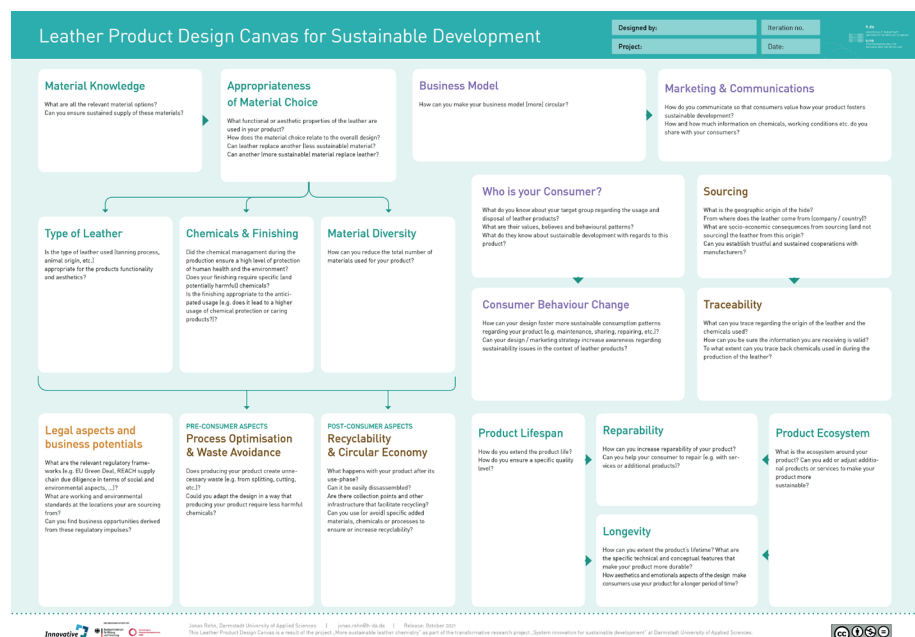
Leather Product Design Canvas for Sustainable Development

Designed by:
Iteration no.
Project:
Date:

Material Knowledge

What are all the relevant material options? Can you ensure sustained supply of these materials?

Appropriateness of Material Choice

What functional or aesthetic properties of the leather are used in your product? How does the material choice relate to the overall design? Can leather replace another (less sustainable) material? Can another (more sustainable) material replace leather?

Business Model

How can you make your business model (more) circular?

Marketing & Communications

How do you communicate so that consumers value how your product fosters sustainable development? How and how much information on chemicals, working conditions etc. do you share with your consumers?

Who is your Consumer?

What do you know about your target group regarding the usage and disposal of leather products? What are their values, believes and behavioural patterns? What do they know about sustainable development with regards to this product?

Sourcing

What is the geographic origin of the hide? From where does the leather come from (company / country)? What are socio-economic consequences from sourcing (and not sourcing) the leather from this origin? Can you establish trustful and sustained cooperations with manufacturers?

Type of Leather

Is the type of leather used (tanning process, animal origin, etc.) appropriate for the products functionality and aesthetics?

Chemicals & Finishing

Did the chemical management during the production ensure a high level of protection of human health snd the environment? Does your finishing require specific (and potentially harmful) chemicals? Is the finishing appropriate to the anticipated usage (e.g. does it lead to a higher usage of chemical protection or caring products?)?

Material Diversity

How can you reduce the total number of materials used for your product?

Consumer Behaviour Change

How can your design foster more sustainable consumption patterns regarding your product (e.g. maintenance, sharing, repairing, etc.)? Can your design / marketing strategy increase awareness regarding sustainability issues in the context of leather products?

Traceability

What can you trace regarding the origin of the leather and the chemicals used? How can you be sure the information you are receiving is valid? To what extent can you trace back chemicals used in during the production of the leather?

Legal aspects and business potentials

What are the relevant regulatory frameworks (e.g. EU Green Deal, REACH supply chain due diligence in terms of social and environmental aspects, ...)? What are working and environmental standards at the locations your are sourcing from? Can you find business opportunities derived from these regulatory imposes?

PRE-CONSUMER ASPECTS
Process Optimisation & Waste Avoidance

Does producing your product create unnecessary waste (e.g. from splitting, cutting, etc.)? Could you adapt the design in a way that producing your product require less harmful chemicals?

POST-CONSUMER ASPECTS
Recyclability & Circular Economy

What happens with your product after its use-phase? Can it be easily disassembled? Are there collection points and other infrastructure that facilitate recycling? Can you use (or avoid) specific added materials, chemicals or processes to ensure or increase recyclability?

Product Lifespan

How do you extend the product life? How do you ensure a specific quality level?

Reparability

How can you increase reparability of your product? Can you help your consumer to repair (e.g. with services or additional products)?

Product Ecosystem

What is the ecosystem around your product? Can you add or adjust additional products or services to make your product more sustainable?

Longevity

How can you extent the product's lifetime? What are the specific technical and conceptual features that make your product more durable? How aesthetics and emotionals aspects of the design make consumers use your product for a longer period of time?

Jonas Rehn, Darmstadt University of Applied Sciences | jonas.rehn@h-da.de | Release: October 2021
This Leather Product Design Canvas is a result of the project „More sustainable leather chemistry" as part of the transformative research project „System innovation for sustainable development" at Darmstadt University of Applied Sciences.

Innovative